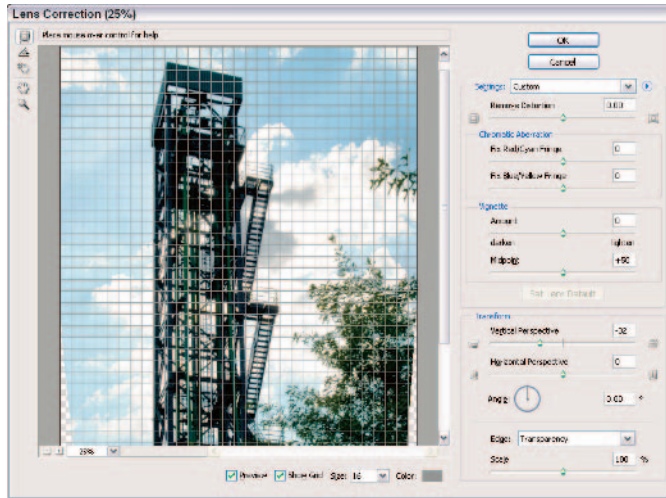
Lens Correction (25%)

Place mouse over control for help

OK

Cancel

Settings: Custom

Remove Distortion 0.00

Chromatic Aberration

Fix Red/Cyan Fringe 0

Fix Blue/Yellow Fringe 0

Vignette

Amount 0

darken lighten

Midpoint +50

Set Lens Default

Transform

Vertical Perspective -32

Horizontal Perspective 0

Angle 0.00 °

Edge: Transparency

Scale 100 %

25%

Preview Show Grid Size: 16 Color: